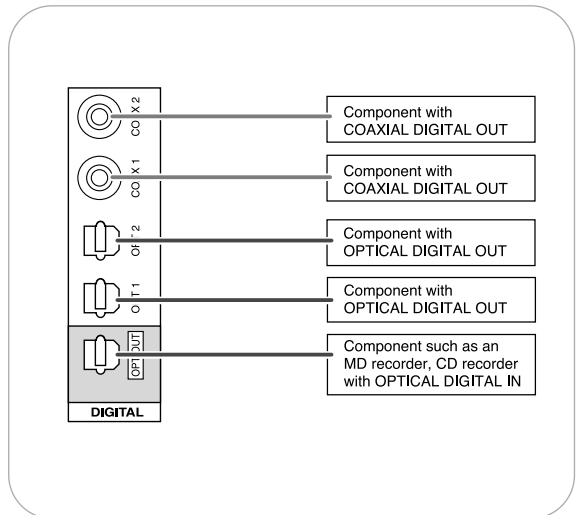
COAX 2
COAX 1
OPT 2
OPT 1
OPT OUT
DIGITAL

Component with COAXIAL DIGITAL OUT

Component with COAXIAL DIGITAL OUT

Component with OPTICAL DIGITAL OUT

Component with OPTICAL DIGITAL OUT

Component such as an MD recorder, CD recorder with OPTICAL DIGITAL IN